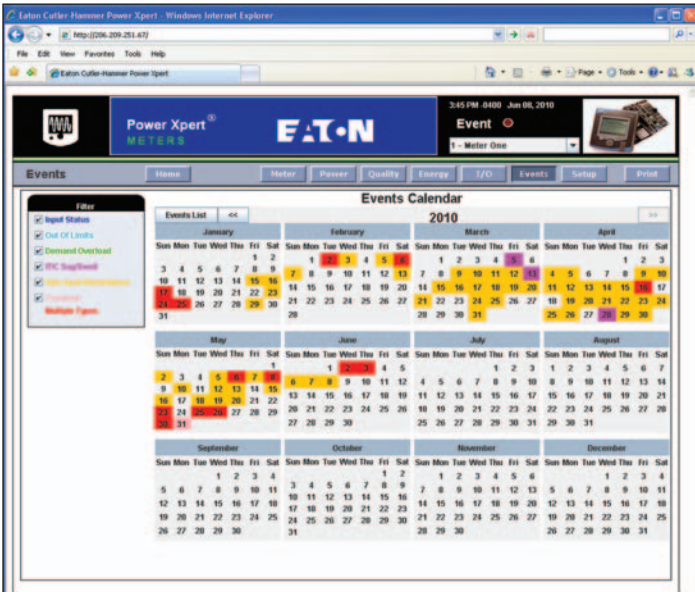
Eaton Cutler Hammer Power Xpert - Windows Internet Explorer

http://206.209.251.67/

File Edit View Favorites Tools Help

Eaton Cutler-Hammer Power Xpert

Page Tools

Power Xpert®
METERS

EAT•N

3:45 PM -0400 Jun 08, 2010

Event

1 - Meter One

Events

Home Meter Power Quality Energy I/O Events Setup Print

Filter
Input Status
Out Of Limits
Demand Overload
ITIC Sag/Swell
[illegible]
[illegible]
Multiple Types

Events Calendar

Events List << 2010 >>

January
Sun Mon Tue Wed Thu Fri Sat
1 2
3 4 5 6 7 8 9
10 11 12 13 14 15 16
17 18 19 20 21 22 23
24 25 26 27 28 29 30
31

February
Sun Mon Tue Wed Thu Fri Sat
1 2 3 4 5 6
7 8 9 10 11 12 13
14 15 16 17 18 19 20
21 22 23 24 25 26 27
28

March
Sun Mon Tue Wed Thu Fri Sat
1 2 3 4 5 6
7 8 9 10 11 12 13
14 15 16 17 18 19 20
21 22 23 24 25 26 27
28 29 30 31

April
Sun Mon Tue Wed Thu Fri Sat
1 2 3
4 5 6 7 8 9 10
11 12 13 14 15 16 17
18 19 20 21 22 23 24
25 26 27 28 29 30

May
Sun Mon Tue Wed Thu Fri Sat
1
2 3 4 5 6 7 8
9 10 11 12 13 14 15
16 17 18 19 20 21 22
23 24 25 26 27 28 29
30 31

June
Sun Mon Tue Wed Thu Fri Sat
1 2 3 4 5
6 7 8 9 10 11 12
13 14 15 16 17 18 19
20 21 22 23 24 25 26
27 28 29 30

July
Sun Mon Tue Wed Thu Fri Sat
1 2 3
4 5 6 7 8 9 10
11 12 13 14 15 16 17
18 19 20 21 22 23 24
25 26 27 28 29 30 31

August
Sun Mon Tue Wed Thu Fri Sat
1 2 3 4 5 6 7
8 9 10 11 12 13 14
15 16 17 18 19 20 21
22 23 24 25 26 27 28
29 30 31

September
Sun Mon Tue Wed Thu Fri Sat
1 2 3 4
5 6 7 8 9 10 11
12 13 14 15 16 17 18
19 20 21 22 23 24 25
26 27 28 29 30

October
Sun Mon Tue Wed Thu Fri Sat
1 2
3 4 5 6 7 8 9
10 11 12 13 14 15 16
17 18 19 20 21 22 23
24 25 26 27 28 29 30
31

November
Sun Mon Tue Wed Thu Fri Sat
1 2 3 4 5 6
7 8 9 10 11 12 13
14 15 16 17 18 19 20
21 22 23 24 25 26 27
28 29 30

December
Sun Mon Tue Wed Thu Fri Sat
1 2 3 4
5 6 7 8 9 10 11
12 13 14 15 16 17 18
19 20 21 22 23 24 25
26 27 28 29 30 31